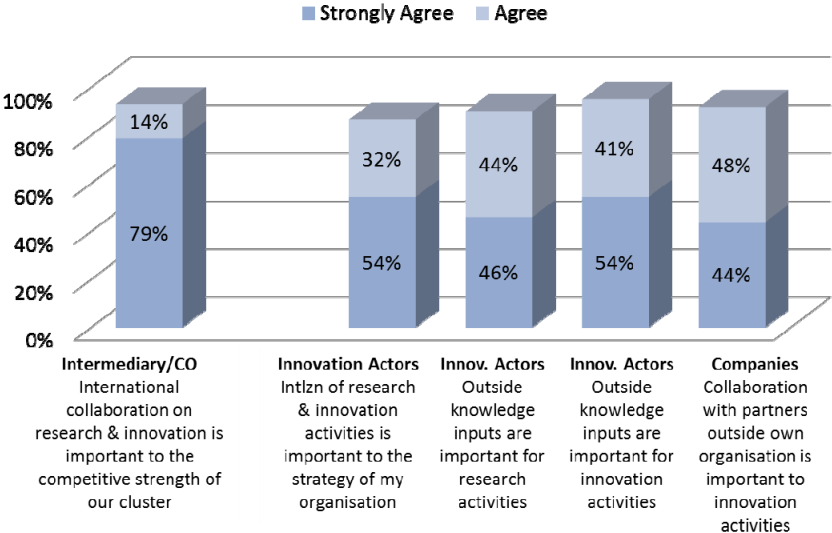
Strongly Agree Agree

100%
80%
60%
40%
20%
0%

14%
79%
32%
54%
44%
46%
41%
54%
48%
44%

**Intermediary/CO**
International collaboration on research & innovation is important to the competitive strength of our cluster

**Innovation Actors**
Intlzn of research & innovation activities is important to the strategy of my organisation

**Innov. Actors**
Outside knowledge inputs are important for research activities

**Innov. Actors**
Outside knowledge inputs are important for innovation activities

**Companies**
Collaboration with partners outside own organisation is important to innovation activities